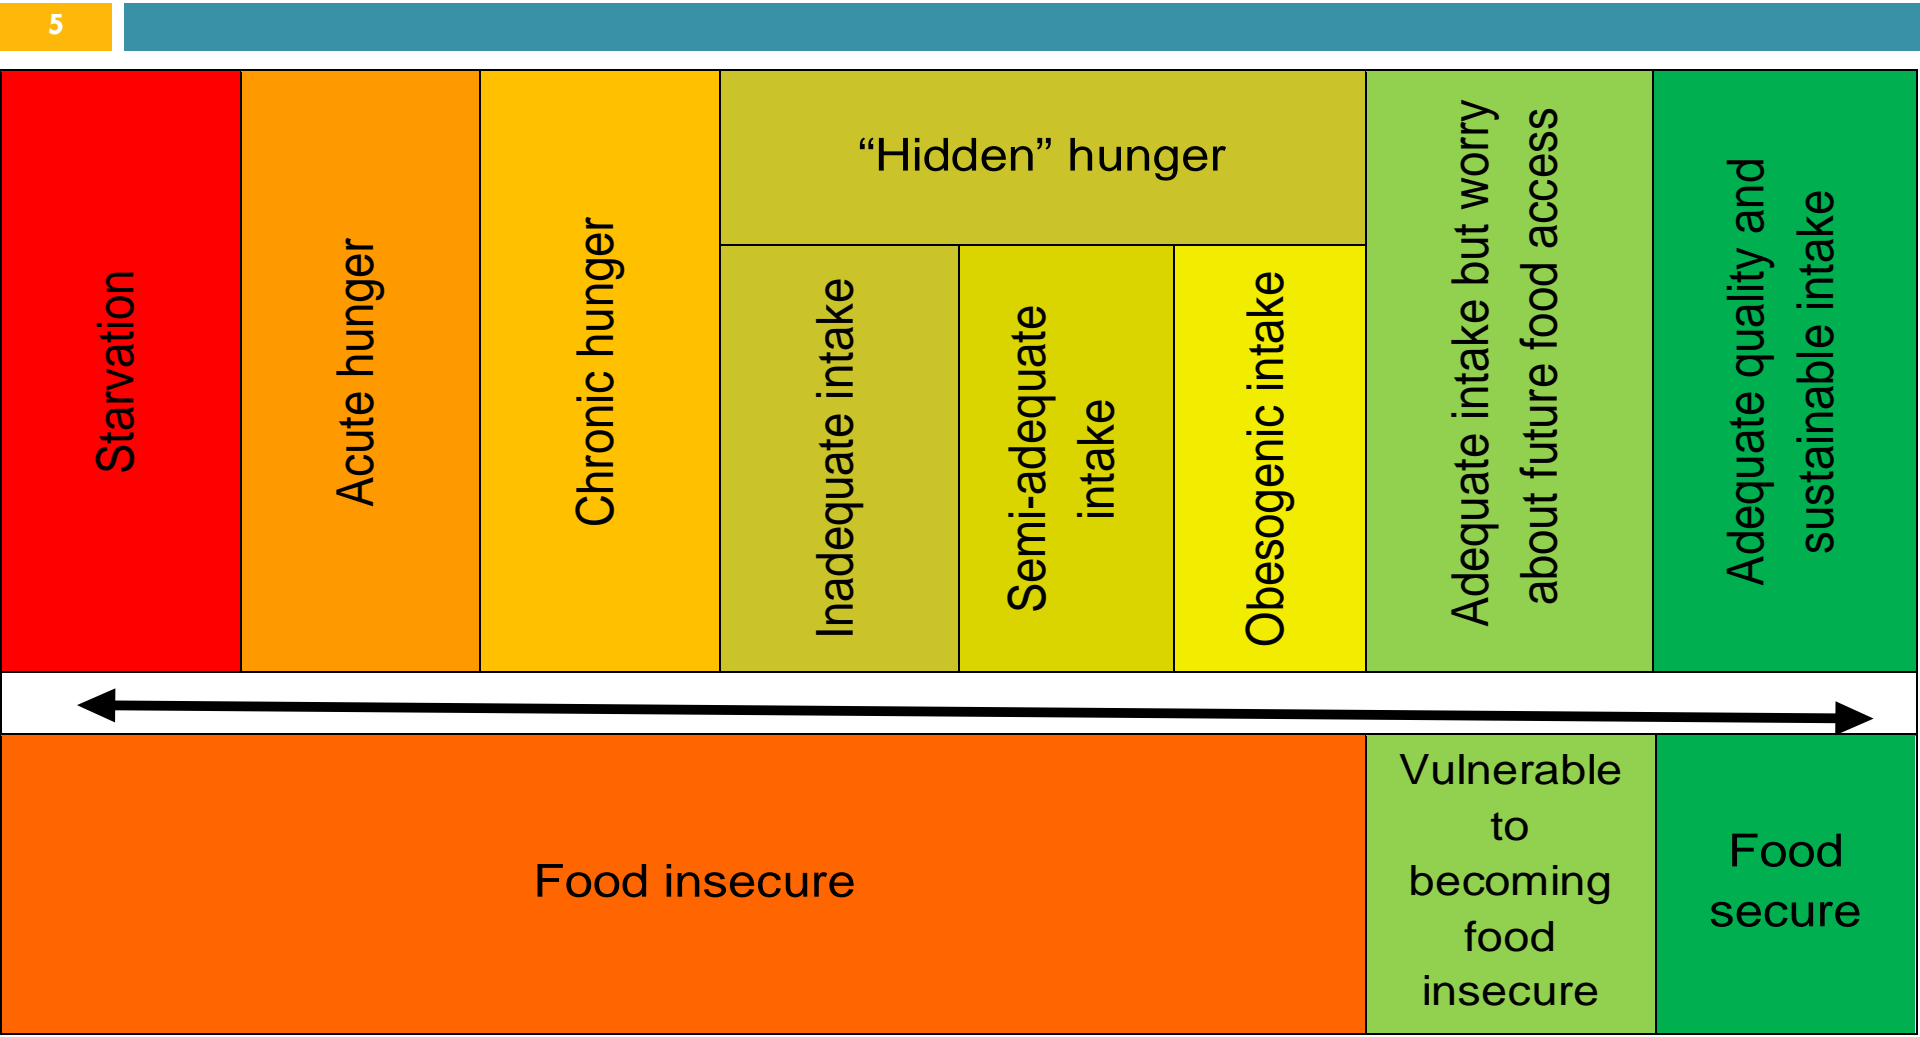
5

| Starvation | Acute hunger | Chronic hunger | "Hidden" hunger | | | Adequate intake but worry about future food access | Adequate quality and sustainable intake |
|---|---|---|---|---|---|---|---|
| | | | Inadequate intake | Semi-adequate intake | Obesogenic intake | | |

| Food insecure | Vulnerable to becoming food insecure | Food secure |
|---|---|---|